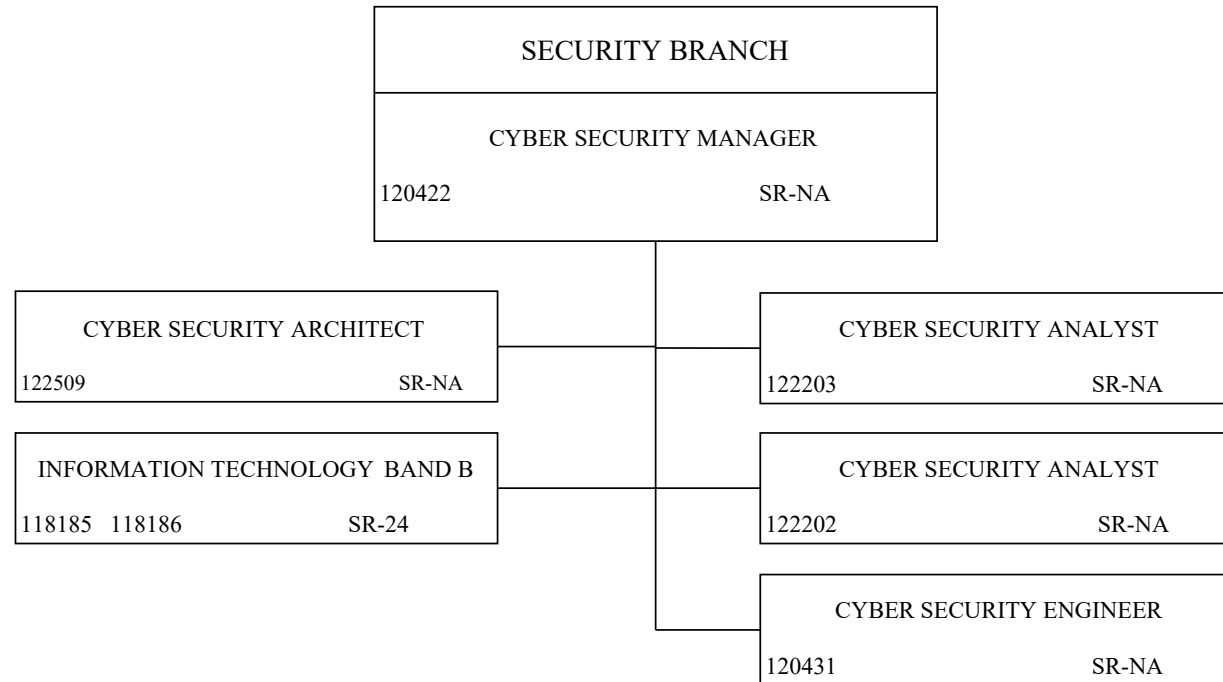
SECURITY BRANCH

CYBER SECURITY MANAGER

120422 SR-NA

CYBER SECURITY ARCHITECT

122509 SR-NA

CYBER SECURITY ANALYST

122203 SR-NA

INFORMATION TECHNOLOGY BAND B

118185 118186 SR-24

CYBER SECURITY ANALYST

122202 SR-NA

CYBER SECURITY ENGINEER

120431 SR-NA